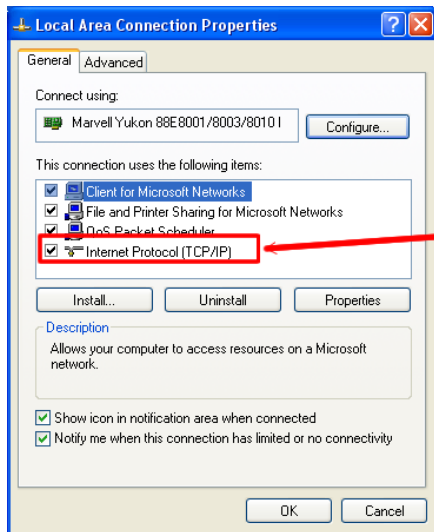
Local Area Connection Properties

?

General

Advanced

Connect using:

Marvell Yukon 88E8001/8003/8010 I

Configure...

This connection uses the following items:

Client for Microsoft Networks

File and Printer Sharing for Microsoft Networks

QoS Packet Scheduler

Internet Protocol (TCP/IP)

Install...

Uninstall

Properties

Description

Allows your computer to access resources on a Microsoft network.

Show icon in notification area when connected

Notify me when this connection has limited or no connectivity

OK

Cancel